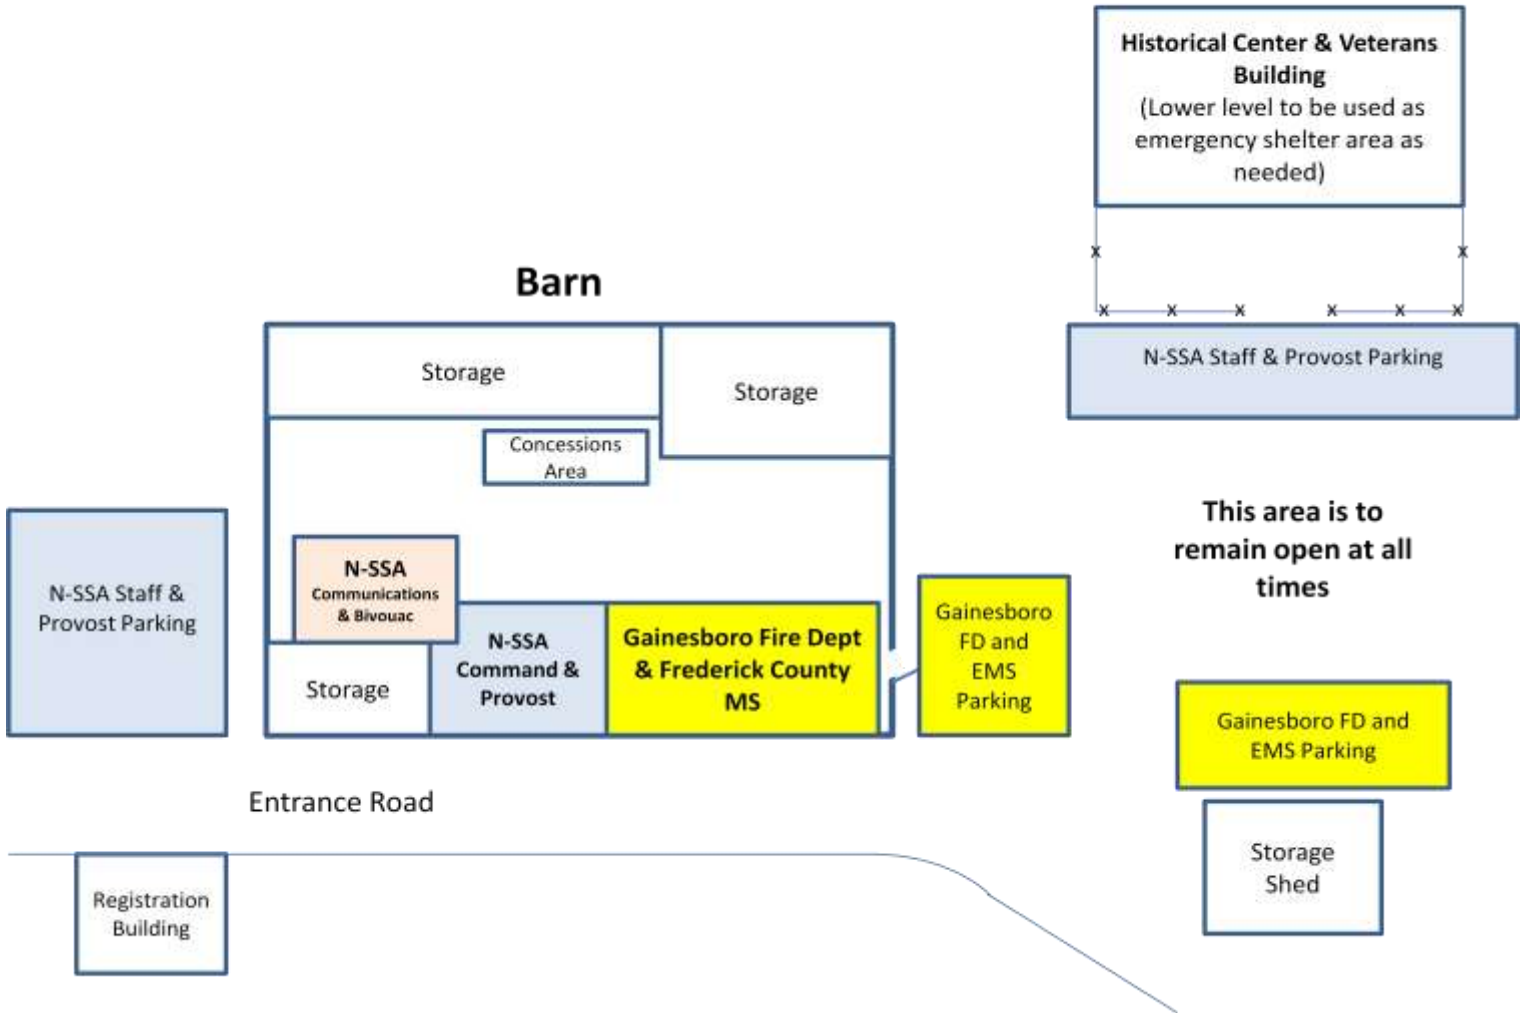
Historical Center & Veterans Building
(Lower level to be used as emergency shelter area as needed)

Barn

Storage

Storage

Concessions Area

N-SSA Staff & Provost Parking

N-SSA Staff & Provost Parking

N-SSA Communications & Bivouac

N-SSA Command & Provost

Gainesboro Fire Dept & Frederick County MS

Storage

Gainesboro FD and EMS Parking

This area is to remain open at all times

Gainesboro FD and EMS Parking

Entrance Road

Registration Building

Storage Shed